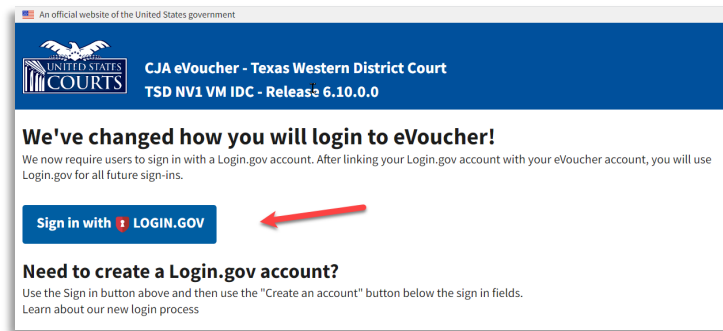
An official website of the United States government

UNITED STATES COURTS

CJA eVoucher - Texas Western District Court
TSD NV1 VM IDC - Release 6.10.0.0

We've changed how you will login to eVoucher!

We now require users to sign in with a Login.gov account. After linking your Login.gov account with your eVoucher account, you will use Login.gov for all future sign-ins.

Sign in with LOGIN.GOV

Need to create a Login.gov account?

Use the Sign in button above and then use the "Create an account" button below the sign in fields.
Learn about our new login process